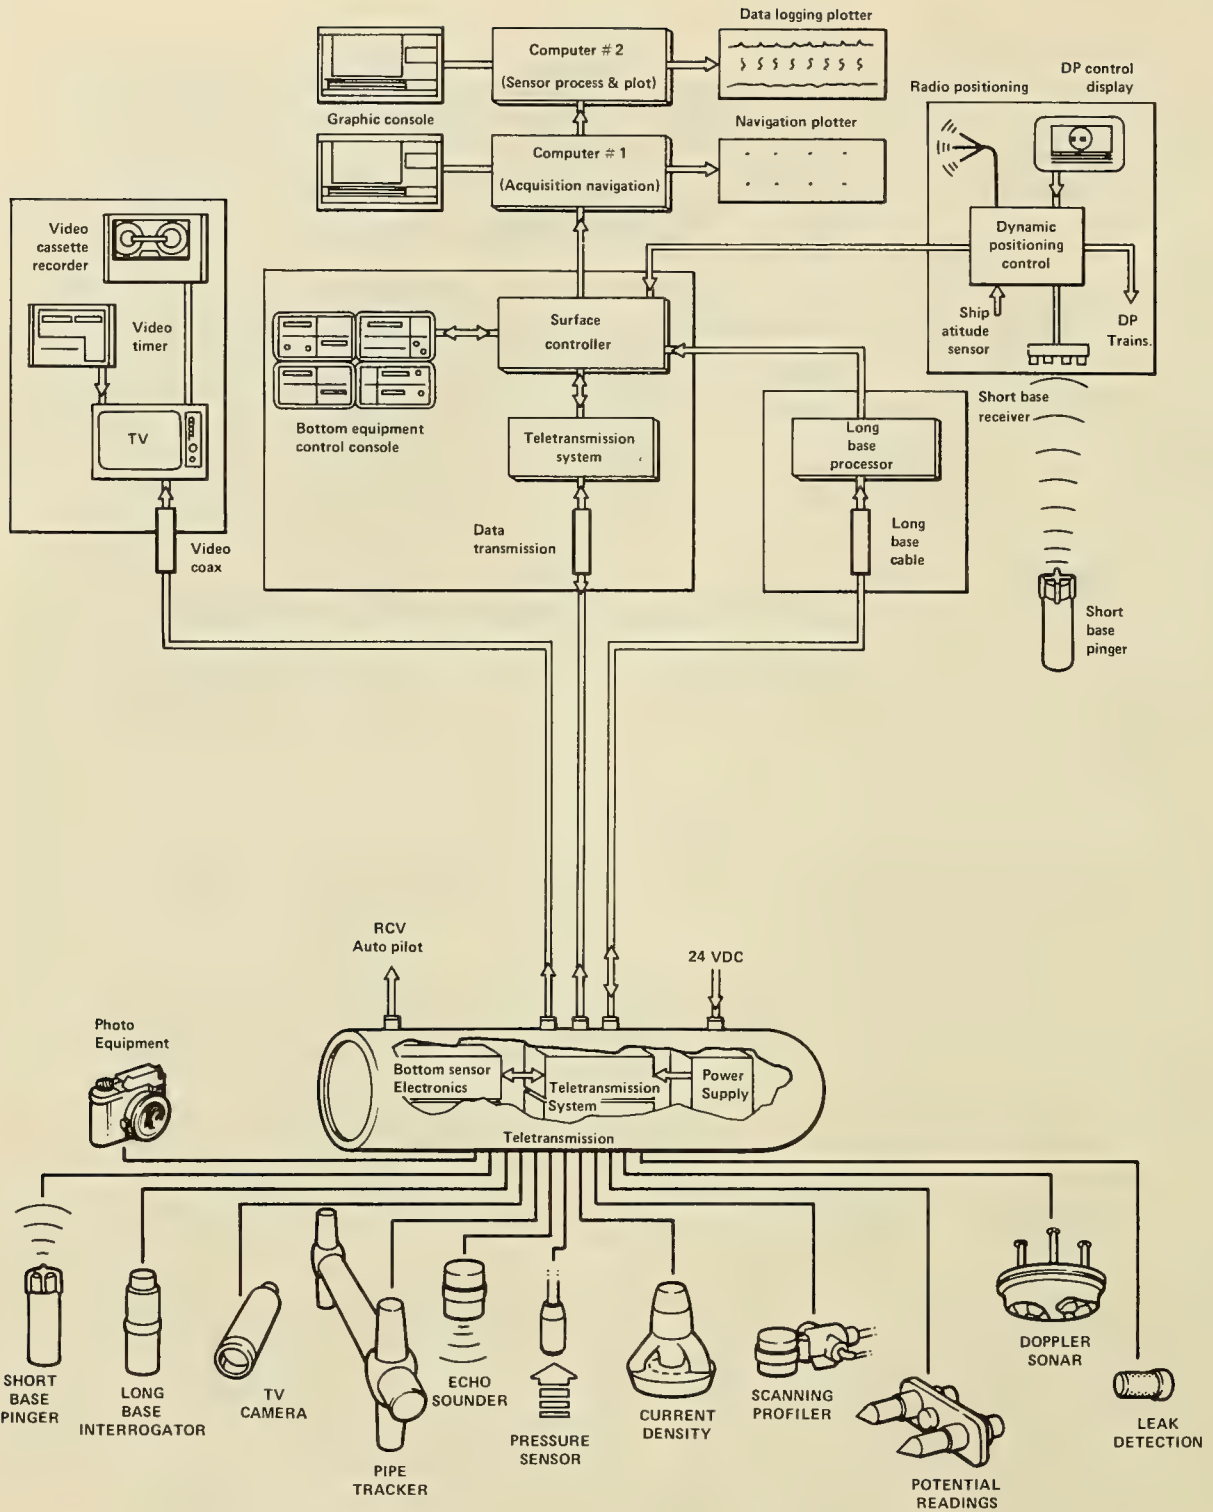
Data logging plotter

Computer # 2
(Sensor process & plot)

Graphic console

Computer # 1
(Acquisition navigation)

Navigation plotter

Radio positioning

DP control display

Dynamic positioning control

Ship atitude sensor

DP Trains.

Video cassette recorder

Video timer

TV

Video coax

Surface controller

Bottom equipment control console

Teletransmission system

Data transmission

Long base processor

Long base cable

Short base receiver

Short base pinger

RCV Auto pilot

24 VDC

Photo Equipment

Bottom sensor Electronics

Teletransmission System

Power Supply

Teletransmission

SHORT BASE PINGER

LONG BASE INTERROGATOR

TV CAMERA

PIPE TRACKER

ECHO SOUNDER

PRESSURE SENSOR

CURRENT DENSITY

SCANNING PROFILER

POTENTIAL READINGS

DOPPLER SONAR

LEAK DETECTION